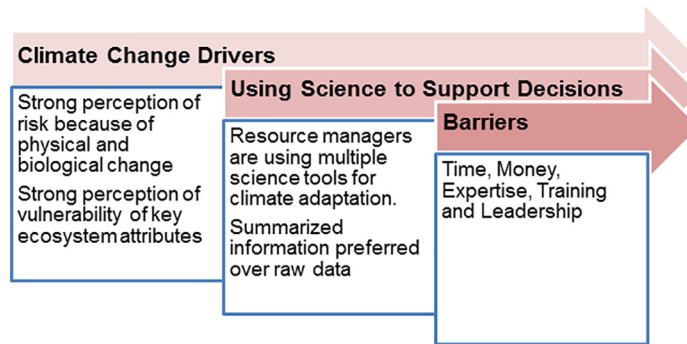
Climate Change Drivers

Strong perception of risk because of physical and biological change

Strong perception of vulnerability of key ecosystem attributes

Using Science to Support Decisions

Resource managers are using multiple science tools for climate adaptation.

Summarized information preferred over raw data

Barriers

Time, Money, Expertise, Training and Leadership